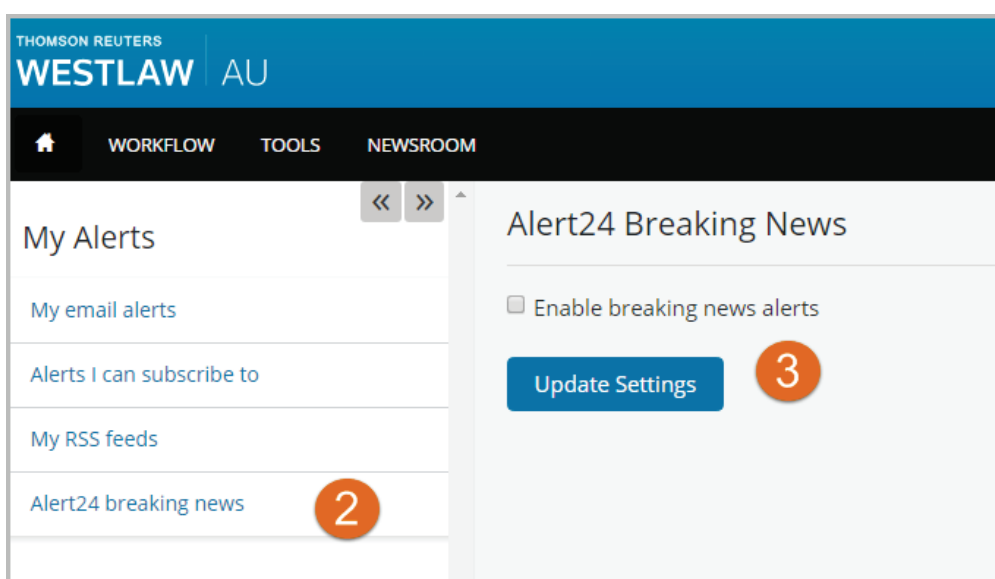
THOMSON REUTERS
WESTLAW AU

WORKFLOW TOOLS NEWSROOM

« »

My Alerts

My email alerts

Alerts I can subscribe to

My RSS feeds

Alert24 breaking news

2

Alert24 Breaking News

Enable breaking news alerts

Update Settings

3